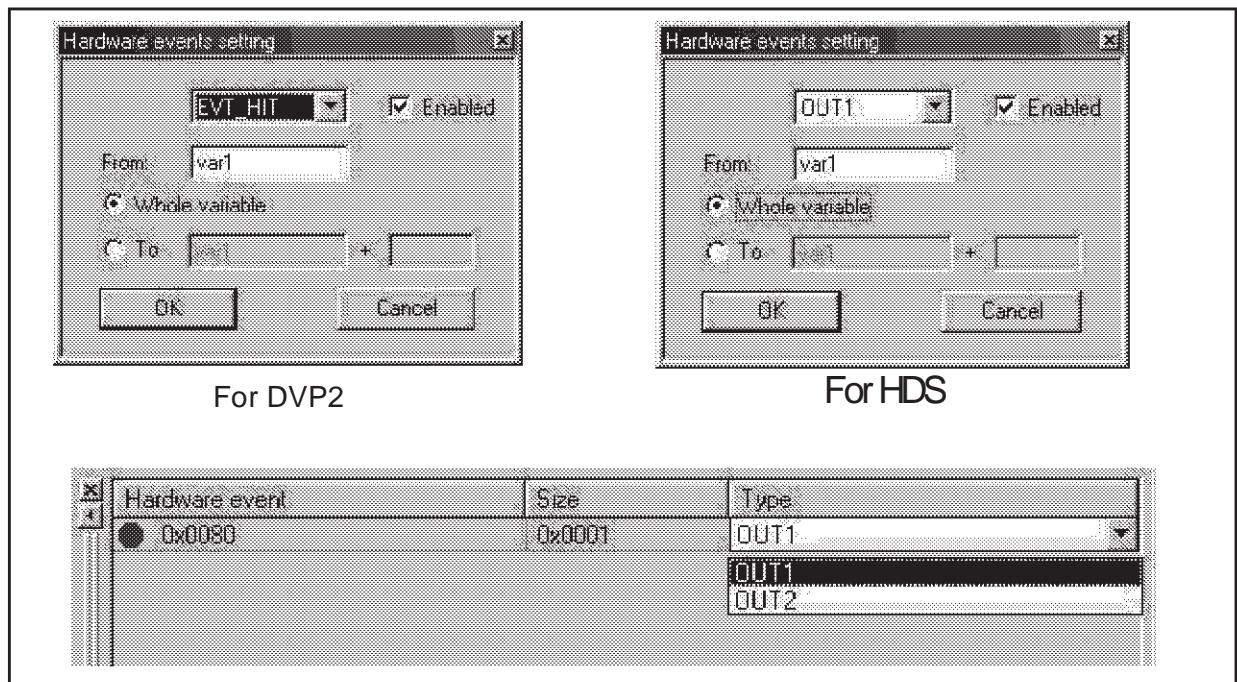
Hardware events setting

EVT_HIT

Enabled

From: var1

Whole variable

To: var1 +

OK

Cancel

For DVP2

Hardware events setting

OUT1

Enabled

From: var1

Whole variable

To: var1 +

OK

Cancel

For HDS

| Hardware event | Size | Type |
|---|---|---|
| 0x0080 | 0x0001 | OUT1 |

OUT1
OUT2